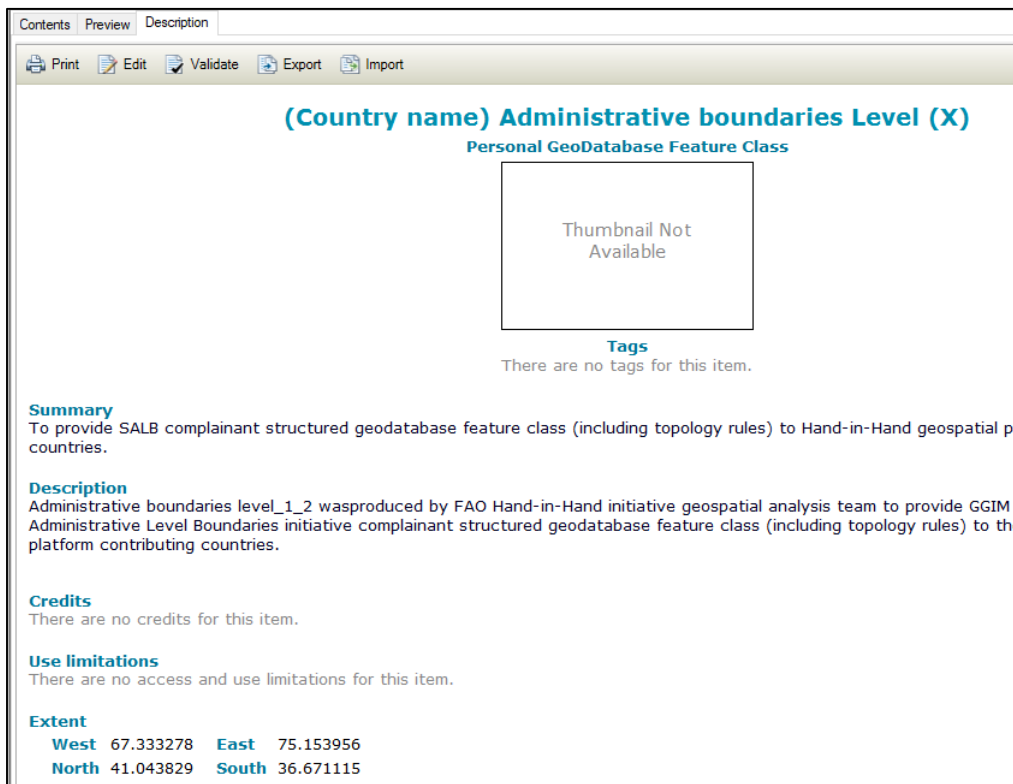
Contents Preview Description

Print Edit Validate Export Import

(Country name) Administrative boundaries Level (X)

Personal GeoDatabase Feature Class

Thumbnail Not Available

Tags
There are no tags for this item.

Summary
To provide SALB complainant structured geodatabase feature class (including topology rules) to Hand-in-Hand geospatial p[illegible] countries.

Description
Administrative boundaries level_1_2 wasproduced by FAO Hand-in-Hand initiative geospatial analysis team to provide GGIM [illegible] Administrative Level Boundaries initiative complainant structured geodatabase feature class (including topology rules) to th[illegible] platform contributing countries.

Credits
There are no credits for this item.

Use limitations
There are no access and use limitations for this item.

Extent
West 67.333278 East 75.153956
North 41.043829 South 36.671115